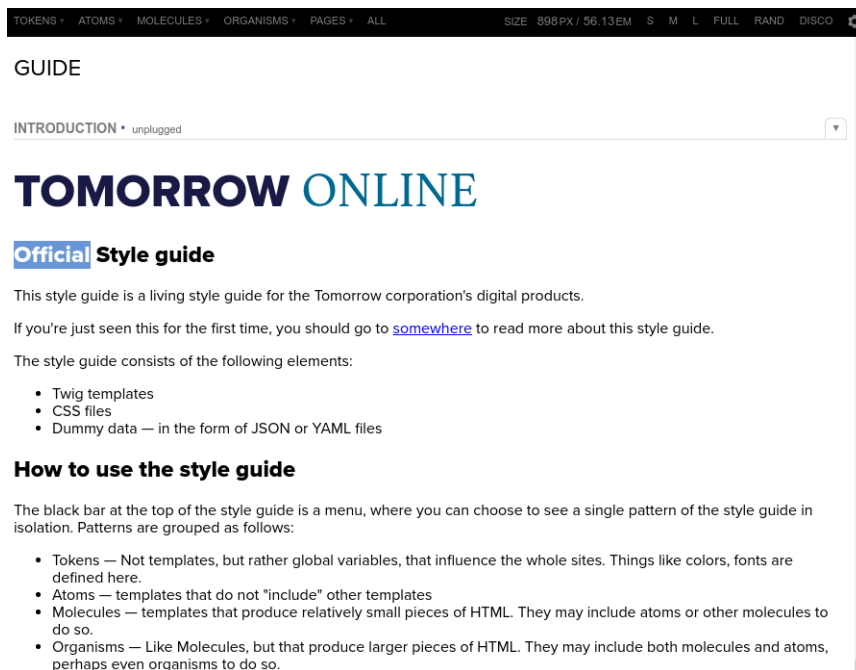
TOKENS ▾ ATOMS ▾ MOLECULES ▾ ORGANISMS ▾ PAGES ▾ ALL

SIZE 898 PX / 56.13 EM S M L FULL RAND DISCO

GUIDE

INTRODUCTION • unplugged

▾

TOMORROW ONLINE

Official Style guide

This style guide is a living style guide for the Tomorrow corporation's digital products.

If you're just seen this for the first time, you should go to somewhere to read more about this style guide.

The style guide consists of the following elements:

- Twig templates
- CSS files
- Dummy data — in the form of JSON or YAML files

How to use the style guide

The black bar at the top of the style guide is a menu, where you can choose to see a single pattern of the style guide in isolation. Patterns are grouped as follows:

- Tokens — Not templates, but rather global variables, that influence the whole sites. Things like colors, fonts are defined here.
- Atoms — templates that do not "include" other templates
- Molecules — templates that produce relatively small pieces of HTML. They may include atoms or other molecules to do so.
- Organisms — Like Molecules, but that produce larger pieces of HTML. They may include both molecules and atoms, perhaps even organisms to do so.